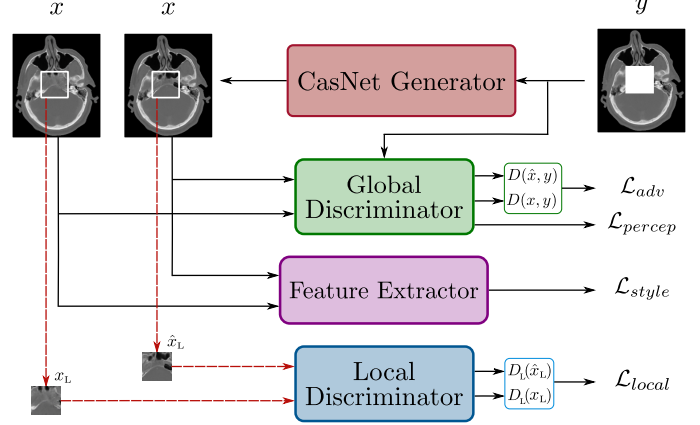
$x$

$\hat{x}$

$y$

CasNet Generator

Global Discriminator

$D(\hat{x}, y)$

$D(x, y)$

$\mathcal{L}_{adv}$

$\mathcal{L}_{percep}$

Feature Extractor

$\mathcal{L}_{style}$

$\hat{x}_{\mathrm{L}}$

$x_{\mathrm{L}}$

Local Discriminator

$D_{\mathrm{l}}(\hat{x}_{\mathrm{L}})$

$D_{\mathrm{l}}(x_{\mathrm{L}})$

$\mathcal{L}_{local}$